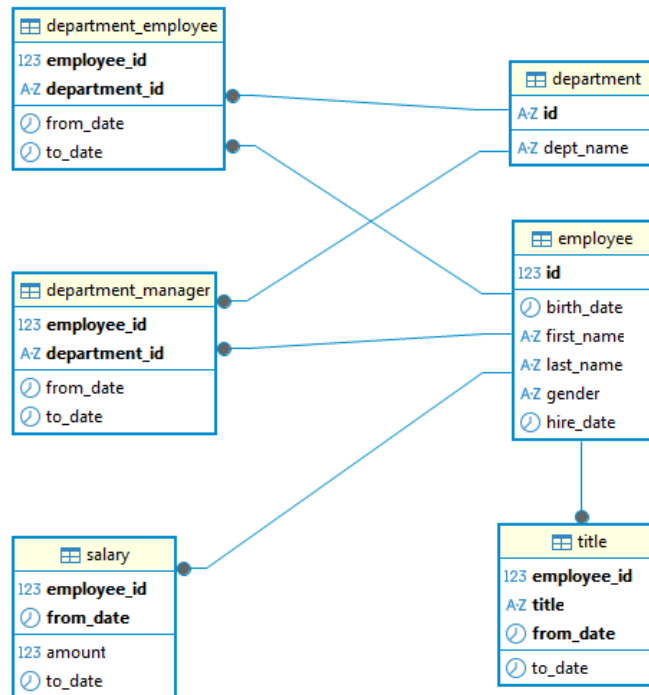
department_employee
123 employee_id
A-Z department_id
from_date
to_date

department
A-Z id
A-Z dept_name

employee
123 id
birth_date
A-Z first_name
A-Z last_name
A-Z gender
hire_date

department_manager
123 employee_id
A-Z department_id
from_date
to_date

salary
123 employee_id
from_date
123 amount
to_date

title
123 employee_id
A-Z title
from_date
to_date